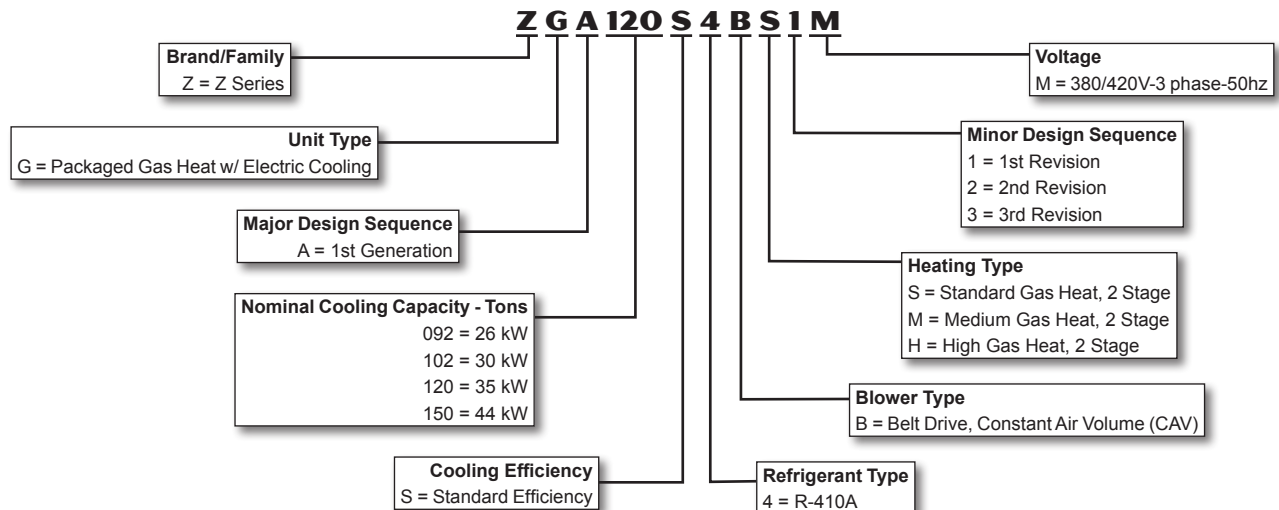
Z G A 120 S 4 B S 1 M

Brand/Family
Z = Z Series

Unit Type
G = Packaged Gas Heat w/ Electric Cooling

Major Design Sequence
A = 1st Generation

Nominal Cooling Capacity - Tons
092 = 26 kW
102 = 30 kW
120 = 35 kW
150 = 44 kW

Cooling Efficiency
S = Standard Efficiency

Voltage
M = 380/420V-3 phase-50hz

Minor Design Sequence
1 = 1st Revision
2 = 2nd Revision
3 = 3rd Revision

Heating Type
S = Standard Gas Heat, 2 Stage
M = Medium Gas Heat, 2 Stage
H = High Gas Heat, 2 Stage

Blower Type
B = Belt Drive, Constant Air Volume (CAV)

Refrigerant Type
4 = R-410A